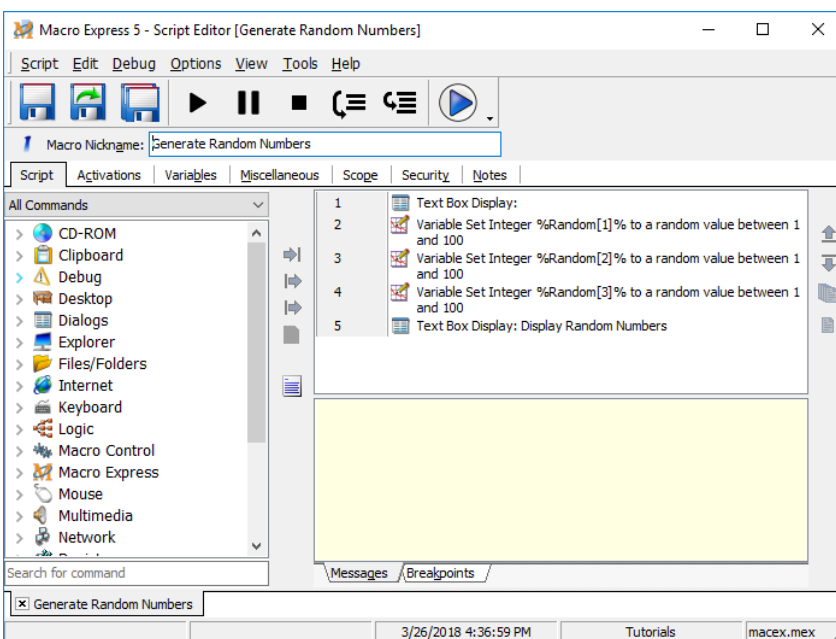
Macro Express 5 - Script Editor [Generate Random Numbers]

Script Edit Debug Options View Tools Help

Macro Nickname: Generate Random Numbers

Script Activations Variables Miscellaneous Scope Security Notes

All Commands

CD-ROM
Clipboard
Debug
Desktop
Dialogs
Explorer
Files/Folders
Internet
Keyboard
Logic
Macro Control
Macro Express
Mouse
Multimedia
Network

Search for command

1 Text Box Display:
2 Variable Set Integer %Random[1]% to a random value between 1 and 100
3 Variable Set Integer %Random[2]% to a random value between 1 and 100
4 Variable Set Integer %Random[3]% to a random value between 1 and 100
5 Text Box Display: Display Random Numbers

Messages Breakpoints

Generate Random Numbers

3/26/2018 4:36:59 PM Tutorials macex.mex